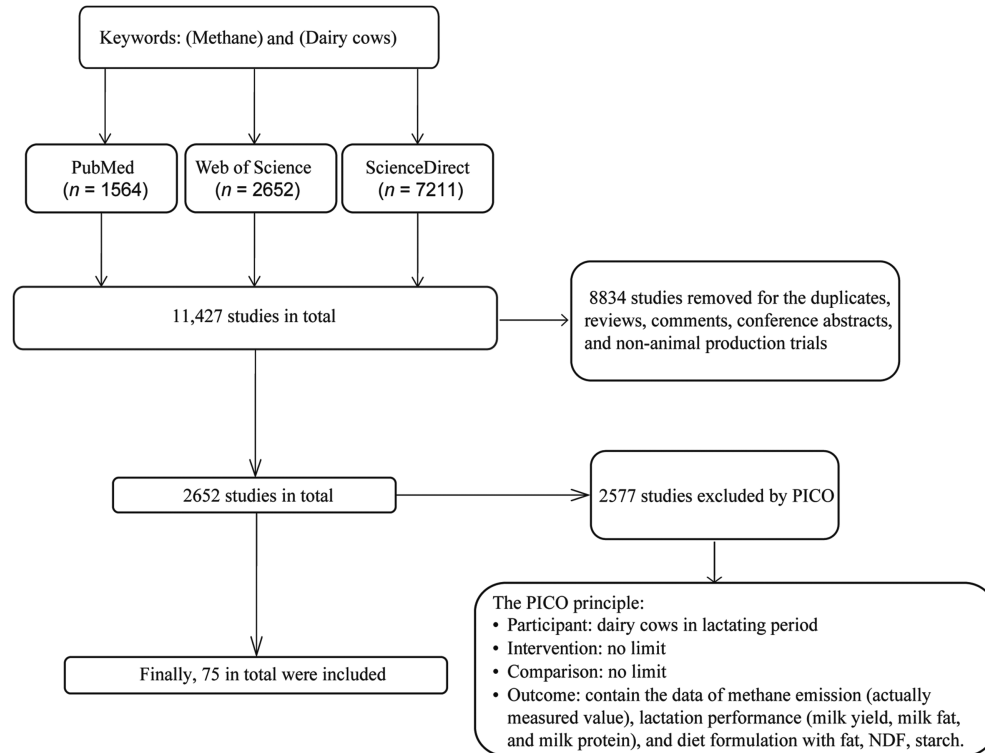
Keywords: (Methane) and (Dairy cows)

PubMed
($n$ = 1564)

Web of Science
($n$ = 2652)

ScienceDirect
($n$ = 7211)

11,427 studies in total

8834 studies removed for the duplicates, reviews, comments, conference abstracts, and non-animal production trials

2652 studies in total

2577 studies excluded by PICO

The PICO principle:
• Participant: dairy cows in lactating period
• Intervention: no limit
• Comparison: no limit
• Outcome: contain the data of methane emission (actually measured value), lactation performance (milk yield, milk fat, and milk protein), and diet formulation with fat, NDF, starch.

Finally, 75 in total were included